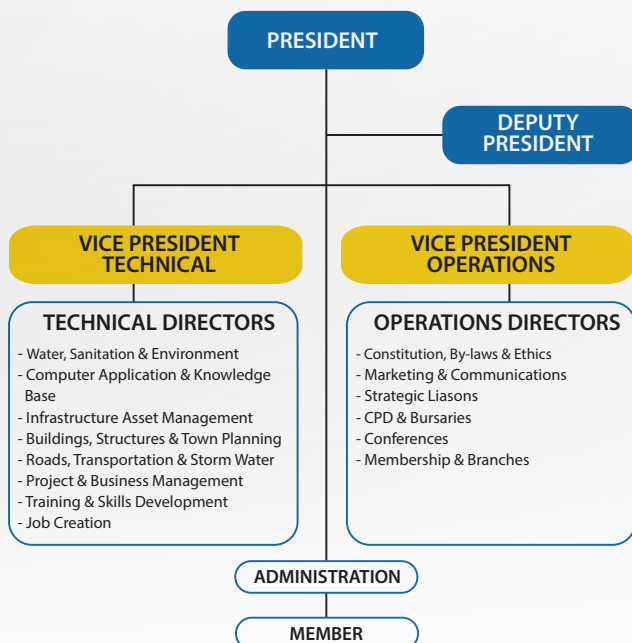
PRESIDENT

DEPUTY PRESIDENT

VICE PRESIDENT TECHNICAL

VICE PRESIDENT OPERATIONS

TECHNICAL DIRECTORS

- Water, Sanitation & Environment
- Computer Application & Knowledge Base
- Infrastructure Asset Management
- Buildings, Structures & Town Planning
- Roads, Transportation & Storm Water
- Project & Business Management
- Training & Skills Development
- Job Creation

OPERATIONS DIRECTORS

- Constitution, By-laws & Ethics
- Marketing & Communications
- Strategic Liasons
- CPD & Bursaries
- Conferences
- Membership & Branches

ADMINISTRATION

MEMBER